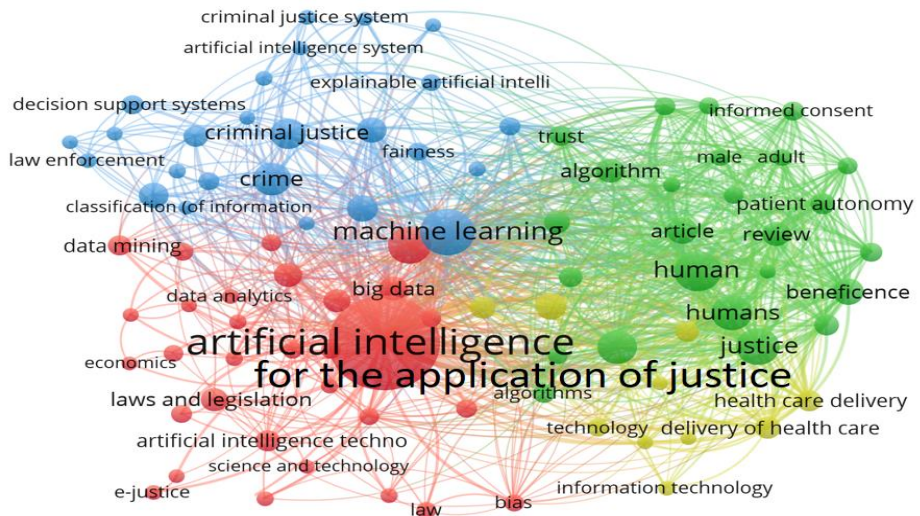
criminal justice system
artificial intelligence system
explainable artificial intelli
decision support systems
informed consent
trust
criminal justice
law enforcement
fairness
male
adult
crime
algorithm
classification (of information
patient autonomy
machine learning
article
review
data mining
human
big data
data analytics
beneficence
humans
artificial intelligence
for the application of justice
justice
economics
laws and legislation
algorithms
health care delivery
artificial intelligence techno
technology
delivery of health care
science and technology
e-justice
information technology
law
bias